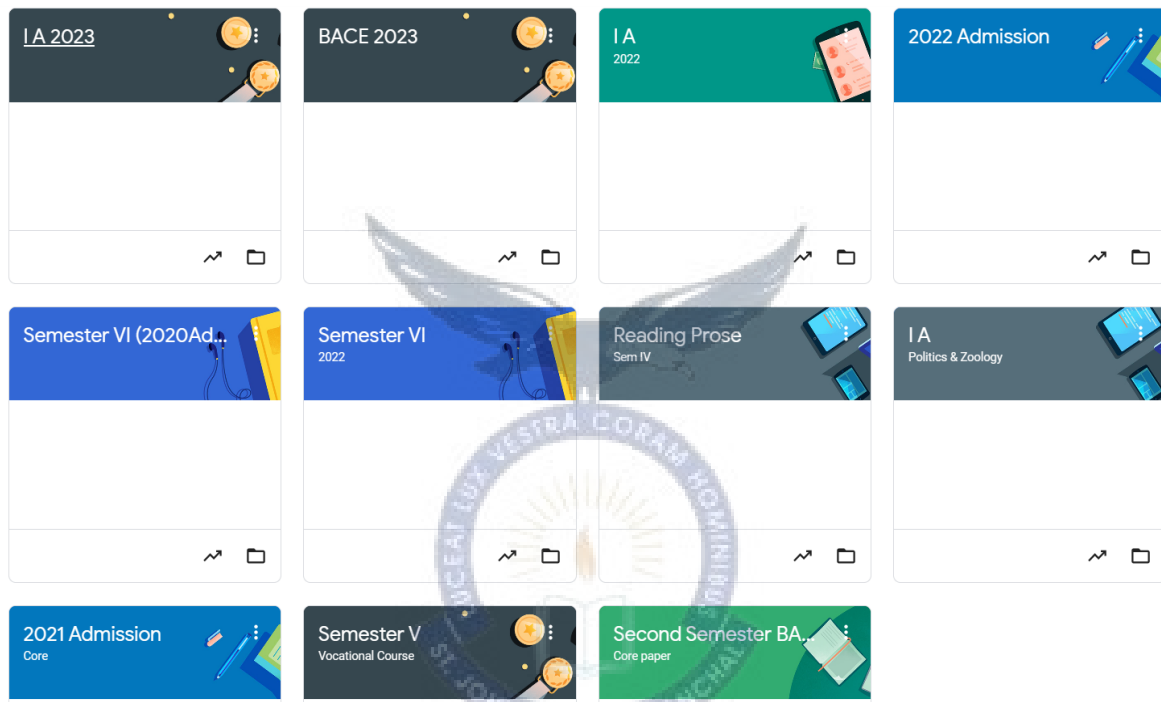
I A 2023

BACE 2023

I A
2022

2022 Admission

Semester VI (2020Ad...

Semester VI
2022

Reading Prose
Sem IV

I A
Politics & Zoology

2021 Admission
Core

Semester V
Vocational Course

Second Semester BA...
Core paper

LUCEAT LUX VESTRA CORAM HOMINIBUS
ST. JO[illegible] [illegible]CHAL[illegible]